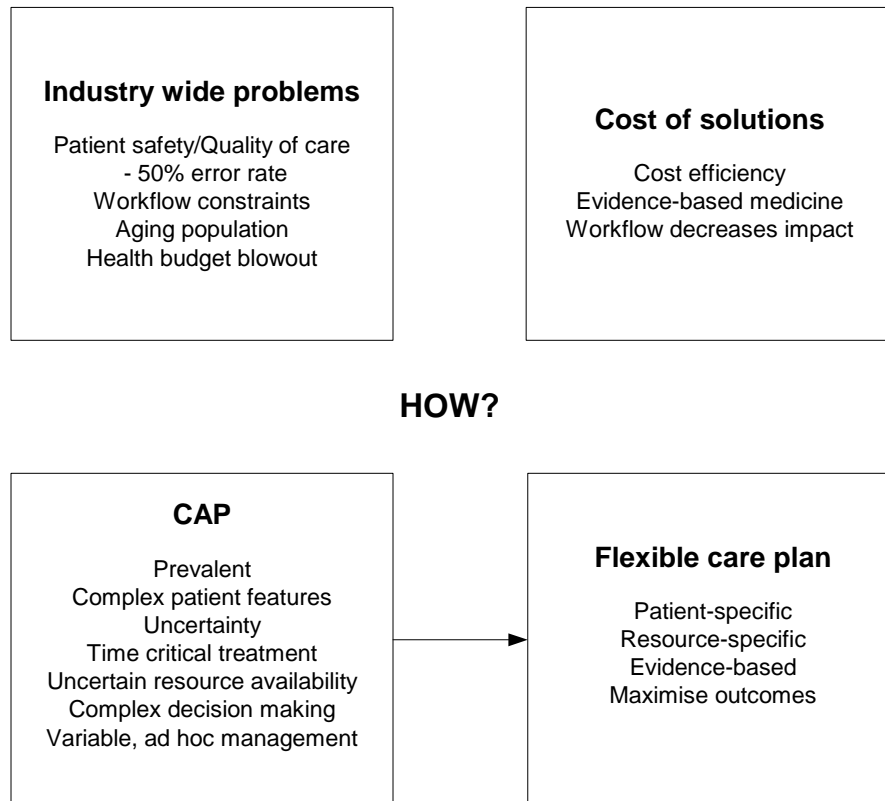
Industry wide problems

Patient safety/Quality of care
- 50% error rate
Workflow constraints
Aging population
Health budget blowout

Cost of solutions

Cost efficiency
Evidence-based medicine
Workflow decreases impact

HOW?

CAP

Prevalent
Complex patient features
Uncertainty
Time critical treatment
Uncertain resource availability
Complex decision making
Variable, ad hoc management

Flexible care plan

Patient-specific
Resource-specific
Evidence-based
Maximise outcomes